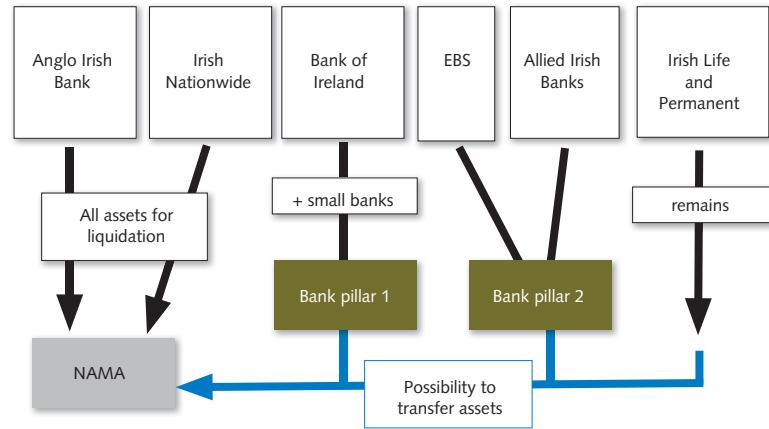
Anglo Irish Bank

Irish Nationwide

Bank of Ireland

EBS

Allied Irish Banks

Irish Life and Permanent

All assets for liquidation

+ small banks

remains

Bank pillar 1

Bank pillar 2

NAMA

Possibility to transfer assets